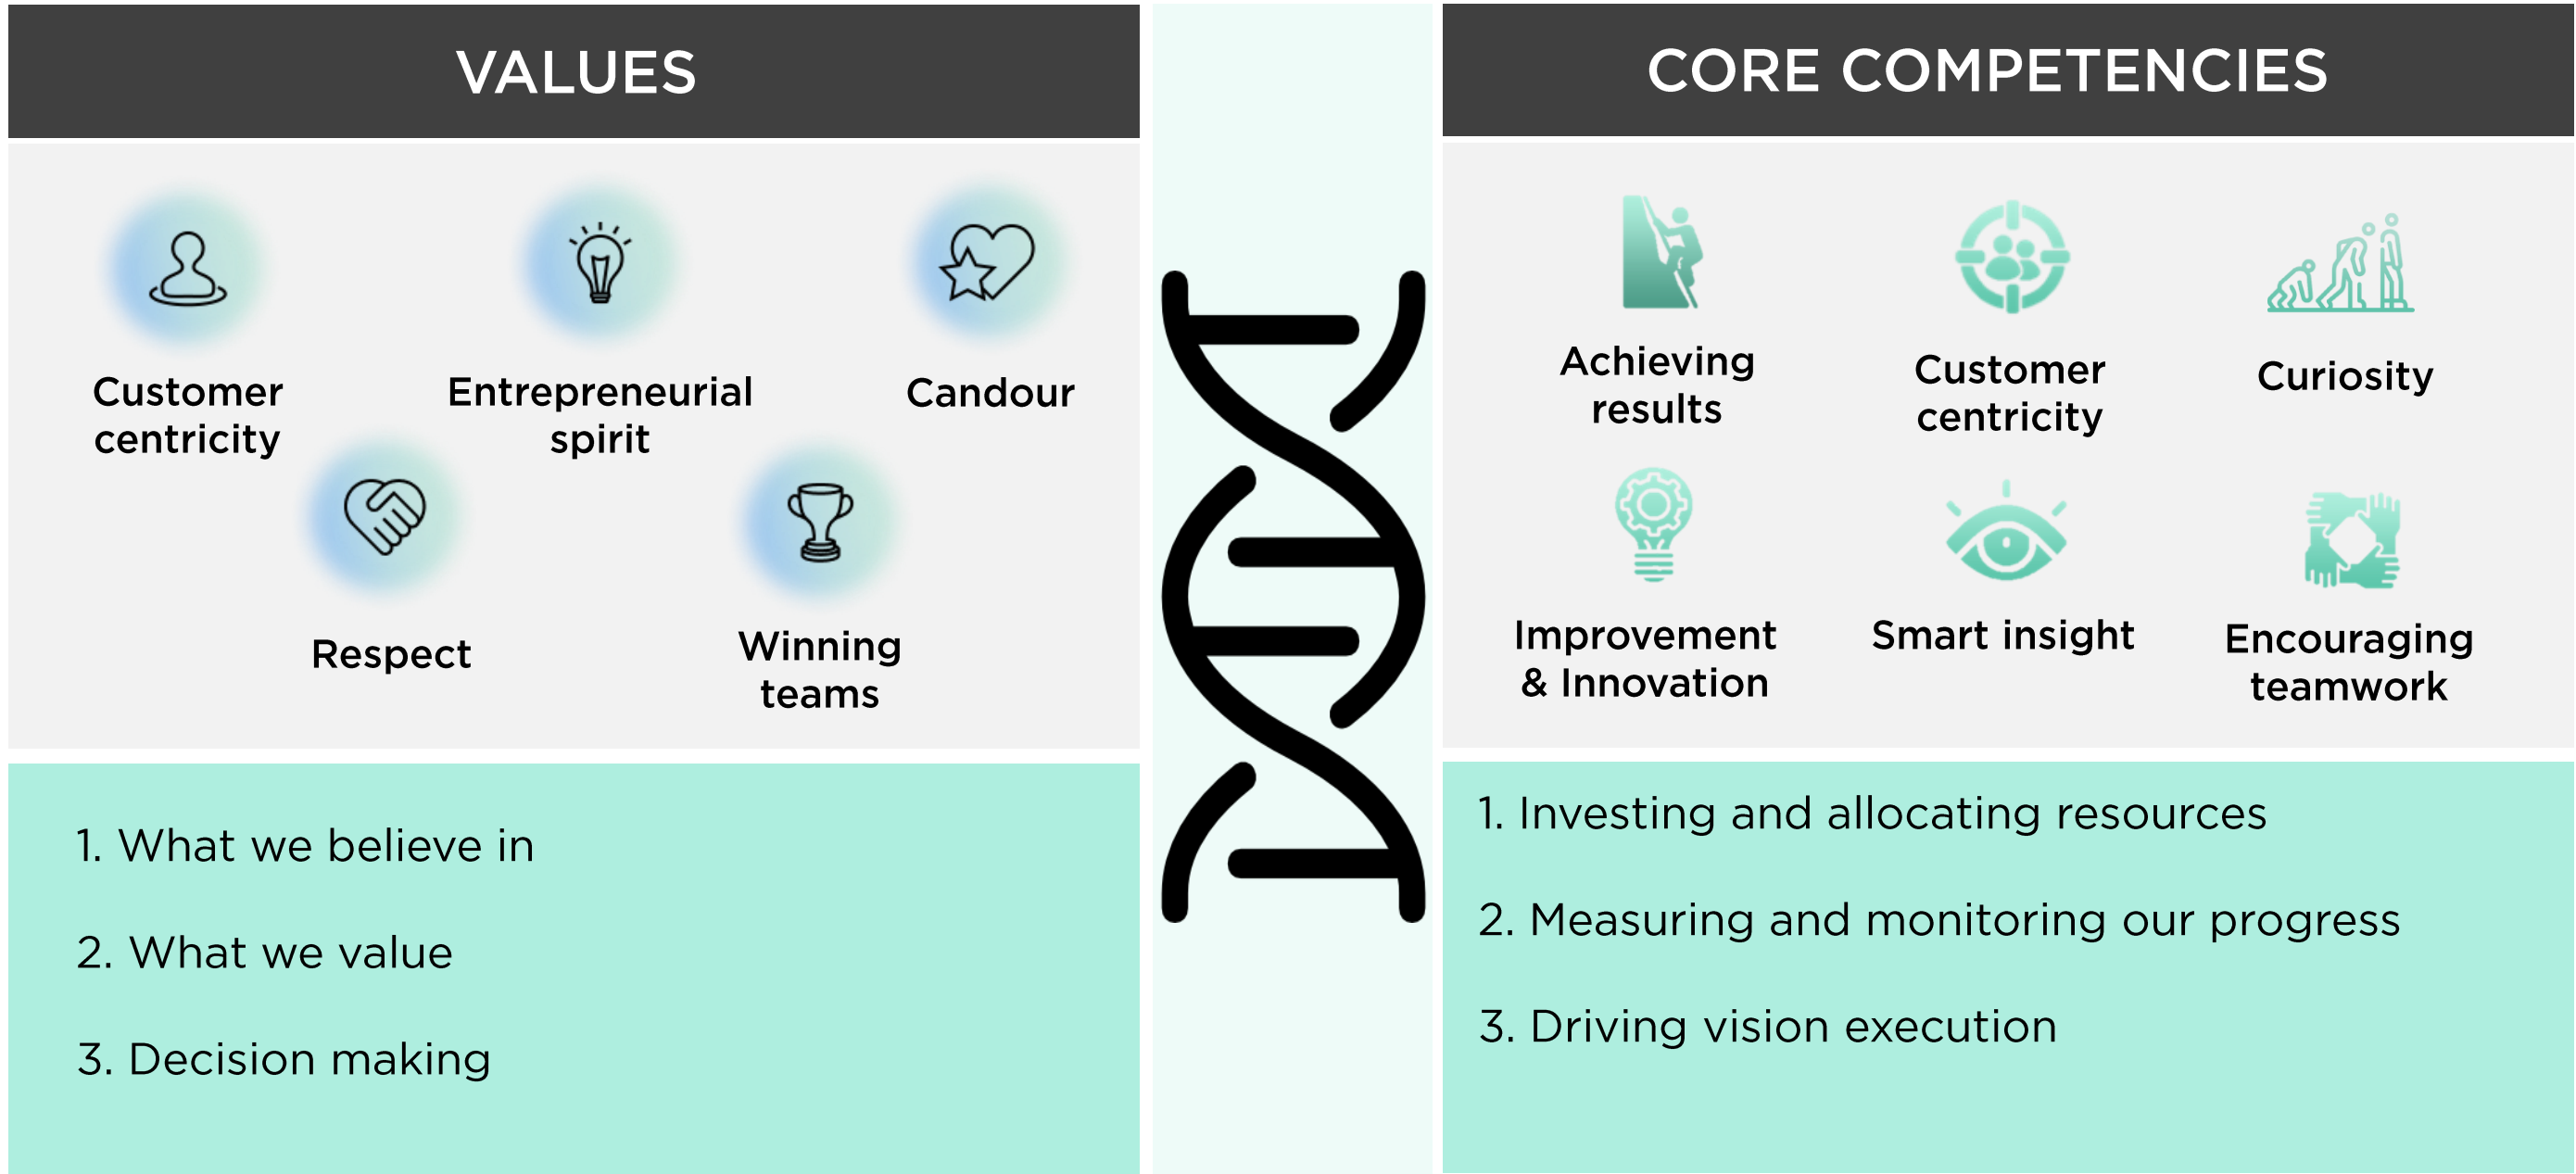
VALUES

Customer centricity

Entrepreneurial spirit

Candour

Respect

Winning teams

1. What we believe in

2. What we value

3. Decision making

CORE COMPETENCIES

Achieving results

Customer centricity

Curiosity

Improvement & Innovation

Smart insight

Encouraging teamwork

1. Investing and allocating resources

2. Measuring and monitoring our progress

3. Driving vision execution